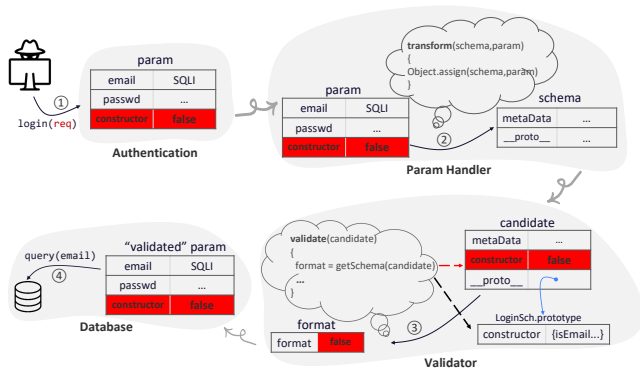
param

| email | SQLI |
|---|---|
| passwd | ... |
| constructor | false |

①

login(req)

Authentication

transform(schema,param)
{
Object.assign(schema,param)
}

param

| email | SQLI |
|---|---|
| passwd | ... |
| constructor | false |

②

schema

| metaData | ... |
|---|---|
| __proto__ | ... |

Param Handler

query(email)

④

"validated" param

| email | SQLI |
|---|---|
| passwd | ... |
| constructor | false |

Database

validate(candidate)
{
format = getSchema(candidate)
...
}

candidate

| metaData | ... |
|---|---|
| constructor | false |
| __proto__ | |

LoginSch.prototype

| constructor | {isEmail...} |
|---|---|

③

format

| format | false |
|---|---|

Validator